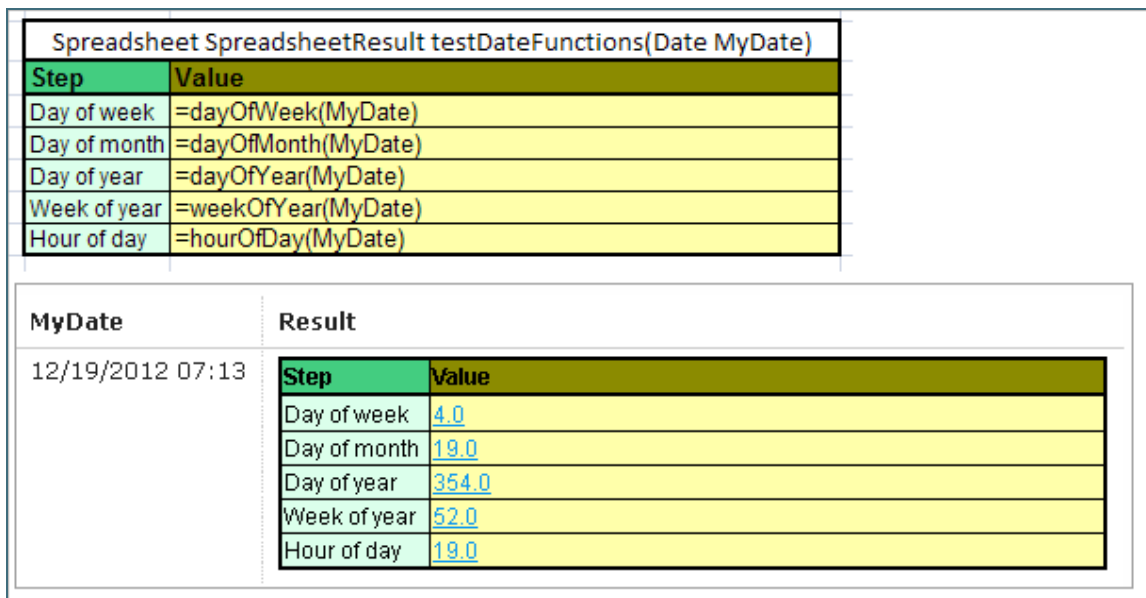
Spreadsheet SpreadsheetResult testDateFunctions(Date MyDate)

| Step | Value |
|---|---|
| Day of week | =dayOfWeek(MyDate) |
| Day of month | =dayOfMonth(MyDate) |
| Day of year | =dayOfYear(MyDate) |
| Week of year | =weekOfYear(MyDate) |
| Hour of day | =hourOfDay(MyDate) |

MyDate | Result

12/19/2012 07:13

| Step | Value |
|---|---|
| Day of week | 4.0 |
| Day of month | 19.0 |
| Day of year | 354.0 |
| Week of year | 52.0 |
| Hour of day | 19.0 |